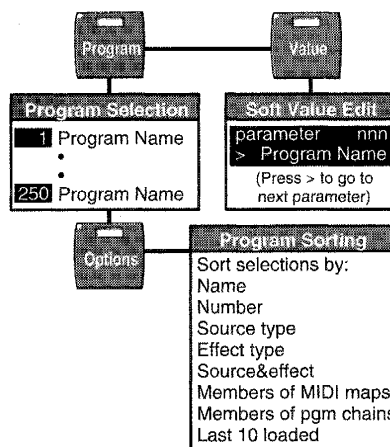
Program

Value

Program Selection
1 Program Name
•
•
250 Program Name

Soft Value Edit
parameter nnn
> Program Name
(Press > to go to next parameter)

Options

Program Sorting
Sort selections by:
Name
Number
Source type
Effect type
Source&effect
Members of MIDI maps
Members of pgm chains
Last 10 loaded